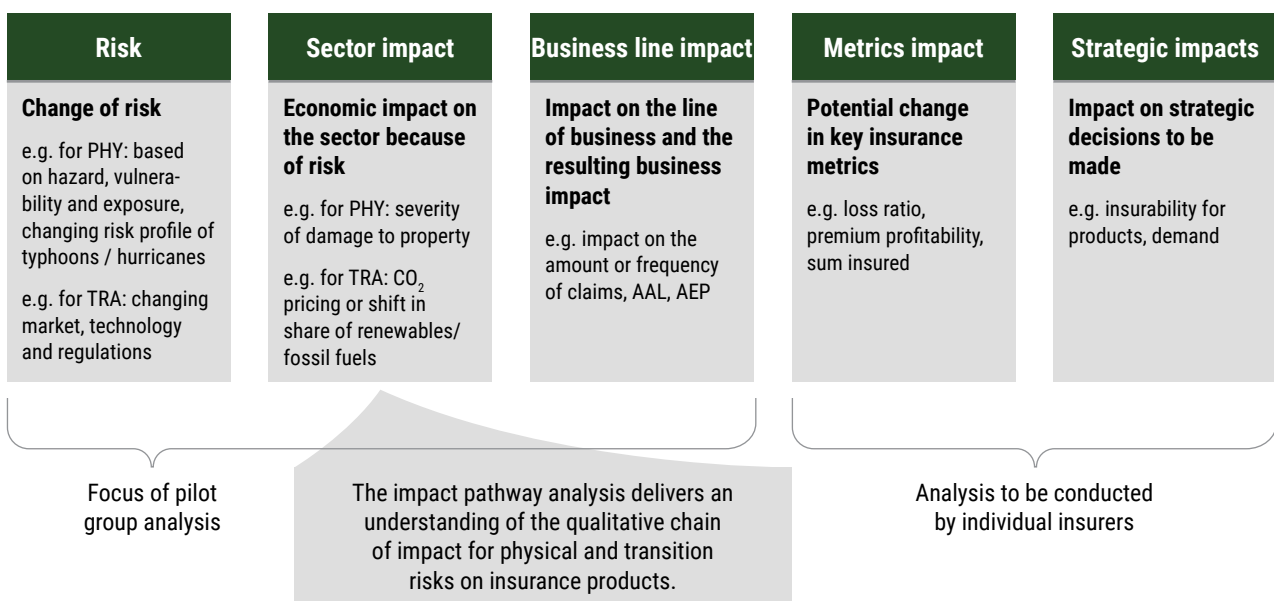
Risk

Change of risk

e.g. for PHY: based on hazard, vulnerability and exposure, changing risk profile of typhoons / hurricanes

e.g. for TRA: changing market, technology and regulations

Sector impact

Economic impact on the sector because of risk

e.g. for PHY: severity of damage to property

e.g. for TRA: $CO_2$ pricing or shift in share of renewables/ fossil fuels

Business line impact

Impact on the line of business and the resulting business impact

e.g. impact on the amount or frequency of claims, AAL, AEP

Metrics impact

Potential change in key insurance metrics

e.g. loss ratio, premium profitability, sum insured

Strategic impacts

Impact on strategic decisions to be made

e.g. insurability for products, demand

Focus of pilot group analysis

The impact pathway analysis delivers an understanding of the qualitative chain of impact for physical and transition risks on insurance products.

Analysis to be conducted by individual insurers